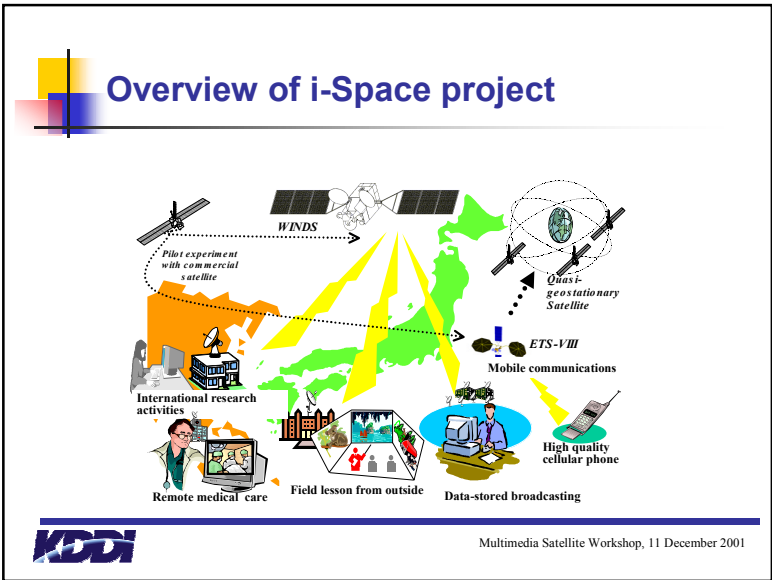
Overview of i-Space project

WINDS

Pilot experiment with commercial satellite

Quasi-geostationary Satellite

ETS-VIII

Mobile communications

International research activities

High quality cellular phone

Remote medical care

Field lesson from outside

Data-stored broadcasting

KDDI

Multimedia Satellite Workshop, 11 December 2001